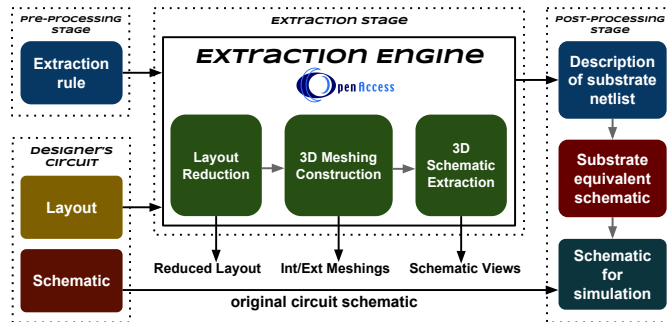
Pre-processing stage

Extraction rule

Designer's circuit

Layout

Schematic

Extraction stage

Extraction Engine

OpenAccess

Layout Reduction

3D Meshing Construction

3D Schematic Extraction

Reduced Layout

Int/Ext Meshings

Schematic Views

original circuit schematic

Post-processing stage

Description of substrate netlist

Substrate equivalent schematic

Schematic for simulation